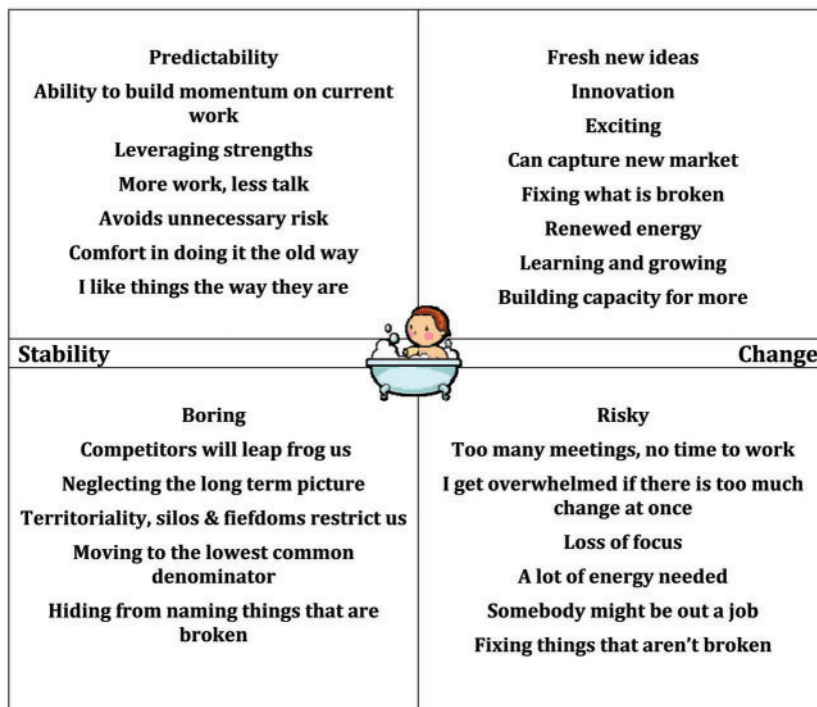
Predictability
Ability to build momentum on current work
Leveraging strengths
More work, less talk
Avoids unnecessary risk
Comfort in doing it the old way
I like things the way they are

Fresh new ideas
Innovation
Exciting
Can capture new market
Fixing what is broken
Renewed energy
Learning and growing
Building capacity for more

Stability

Change

Boring
Competitors will leap frog us
Neglecting the long term picture
Territoriality, silos & fiefdoms restrict us
Moving to the lowest common denominator
Hiding from naming things that are broken

Risky
Too many meetings, no time to work
I get overwhelmed if there is too much change at once
Loss of focus
A lot of energy needed
Somebody might be out a job
Fixing things that aren't broken